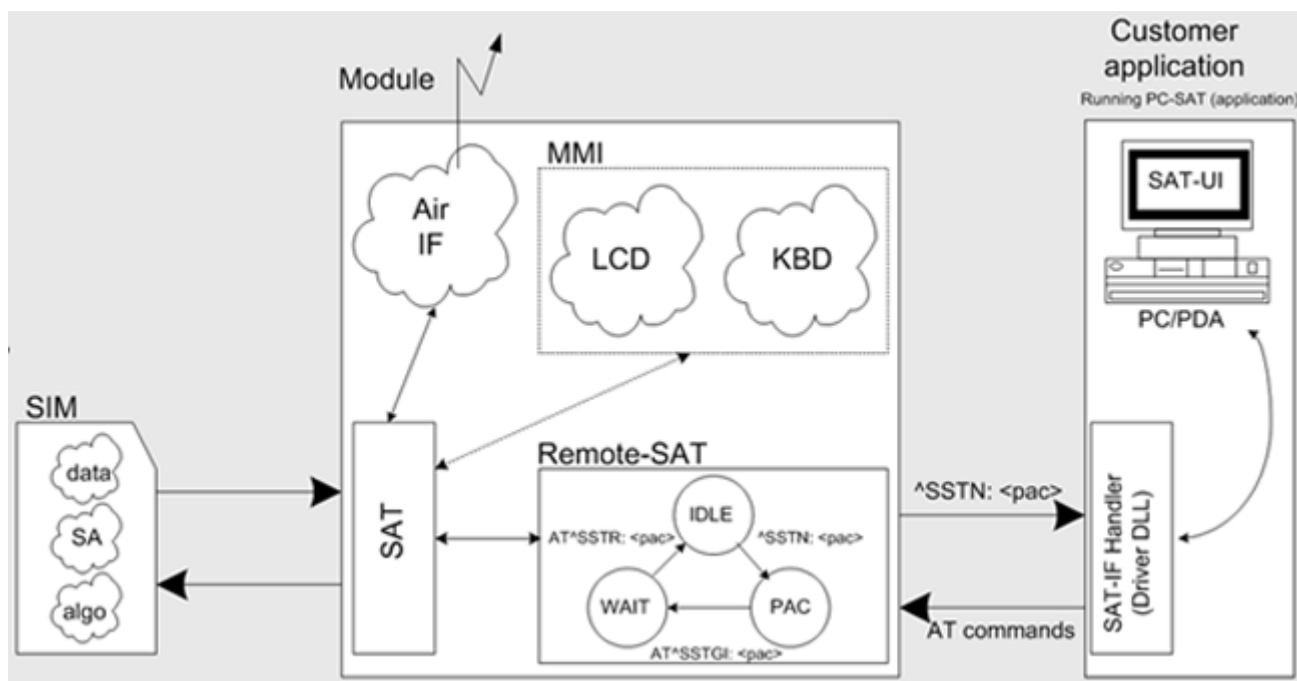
Module

Customer application
Running PC-SAT (application)

MMI

Air IF

LCD

KBD

SAT-UI

PC/PDA

SIM

data

SA

algo

SAT

Remote-SAT

IDLE

AT^SSTR: <pac>

^SSTN: <pac>

WAIT

PAC

AT^SSTGI: <pac>

^SSTN: <pac>

AT commands

SAT-IF Handler (Driver DLL)